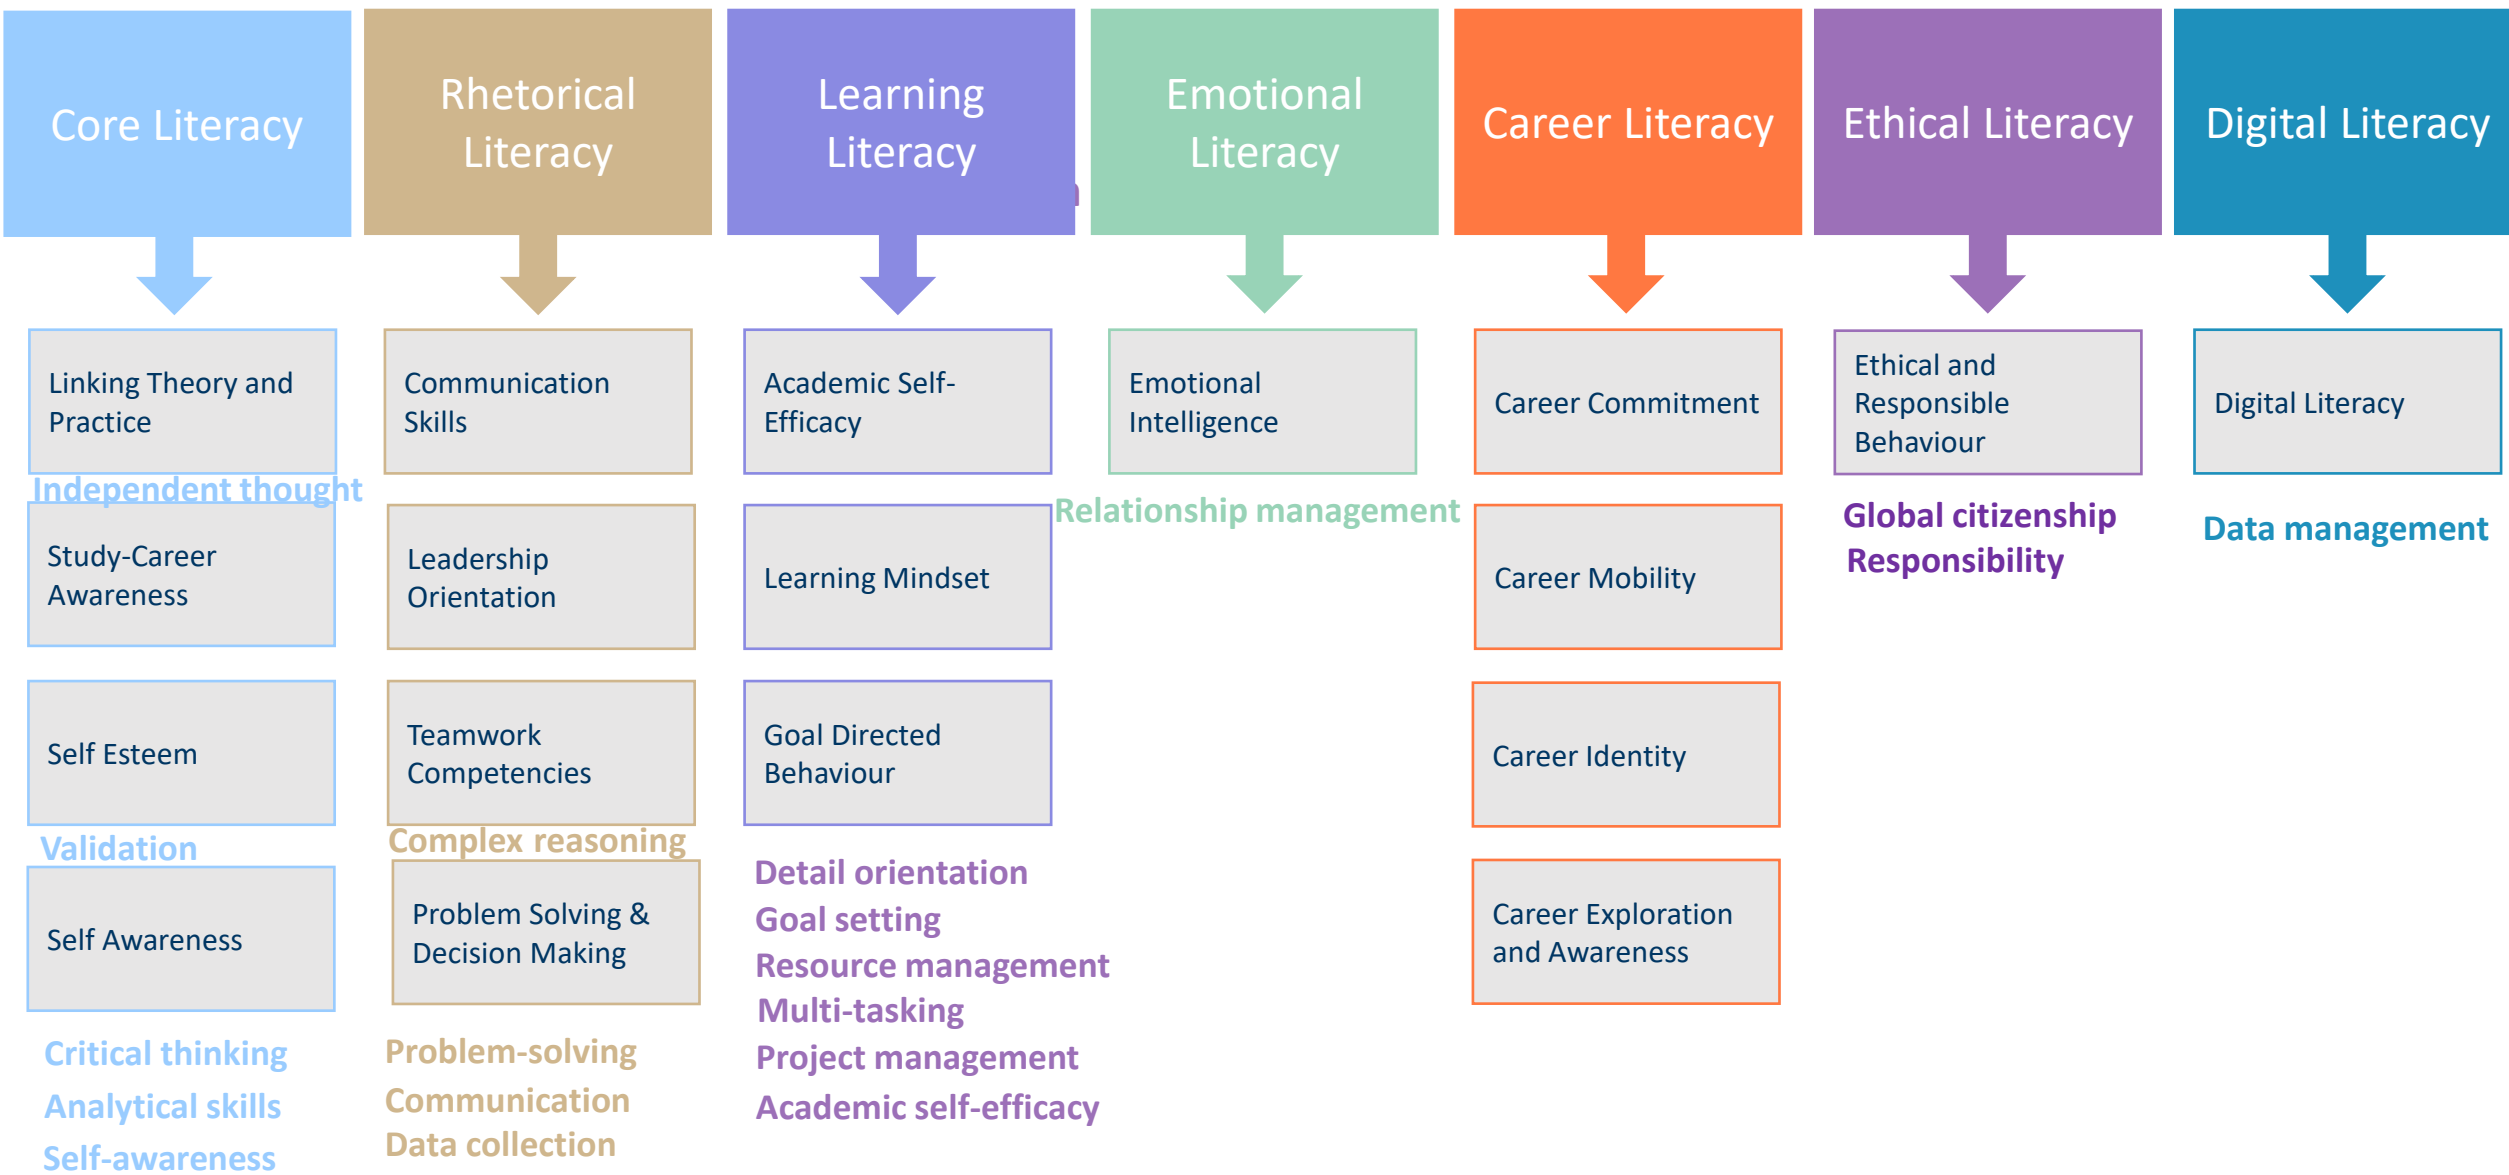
Core Literacy

Linking Theory and Practice

Independent thought

Study-Career Awareness

Self Esteem

Validation

Self Awareness

Critical thinking
Analytical skills
Self-awareness

Rhetorical Literacy

Communication Skills

Leadership Orientation

Teamwork Competencies

Complex reasoning

Problem Solving & Decision Making

Problem-solving
Communication
Data collection

Learning Literacy

Academic Self-Efficacy

Learning Mindset

Goal Directed Behaviour

Detail orientation
Goal setting
Resource management
Multi-tasking
Project management
Academic self-efficacy

Emotional Literacy

Emotional Intelligence

Relationship management

Career Literacy

Career Commitment

Career Mobility

Career Identity

Career Exploration and Awareness

Ethical Literacy

Ethical and Responsible Behaviour

Global citizenship
Responsibility

Digital Literacy

Digital Literacy

Data management